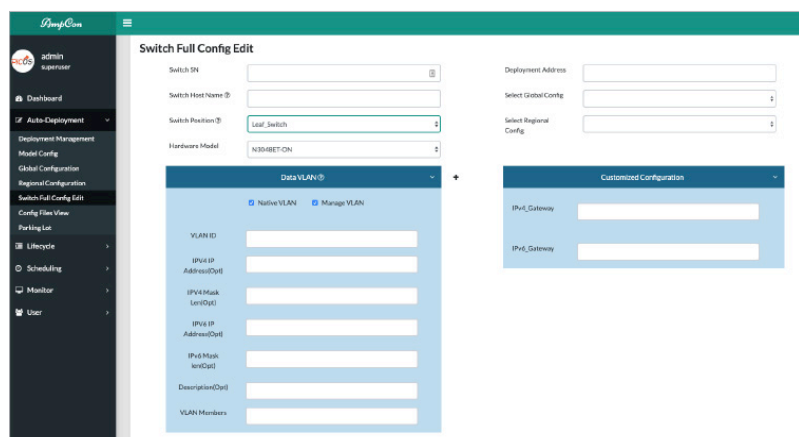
AmpCon

admin
superuser

Dashboard
Auto-Deployment
Deployment Management
Model Config
Global Configuration
Regional Configuration
Switch Full Config Edit
Config Files View
Parking Lot
Lifecycle
Scheduling
Monitor
User

Switch Full Config Edit

Switch SN
Switch Host Name
Switch Position
Leaf_Switch
Hardware Model
N3048ET-ON

Deployment Address
Select Global Config
Select Regional Config

Data VLAN
Native VLAN
Manage VLAN
VLAN ID
IPV4 IP Address(Opt)
IPV4 Mask Len(Opt)
IPV6 IP Address(Opt)
IPv6 Mask len(Opt)
Description(Opt)
VLAN Members

+

Customized Configuration
IPv4_Gateway
IPv6_Gateway